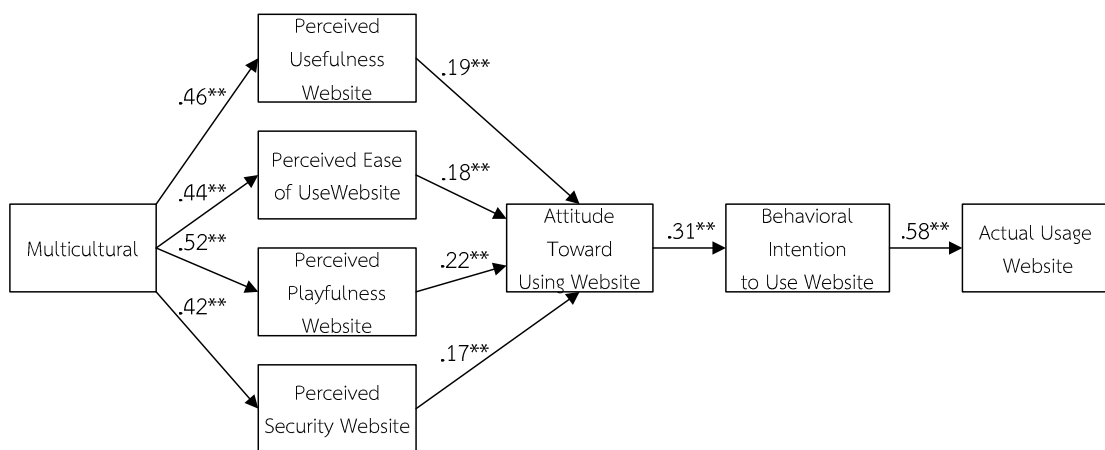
Perceived Usefulness Website

.46**

.19**

Perceived Ease of UseWebsite

.44**

.18**

Multicultural

.52**

Attitude Toward Using Website

.31**

Behavioral Intention to Use Website

.58**

Actual Usage Website

Perceived Playfulness Website

.22**

.42**

.17**

Perceived Security Website